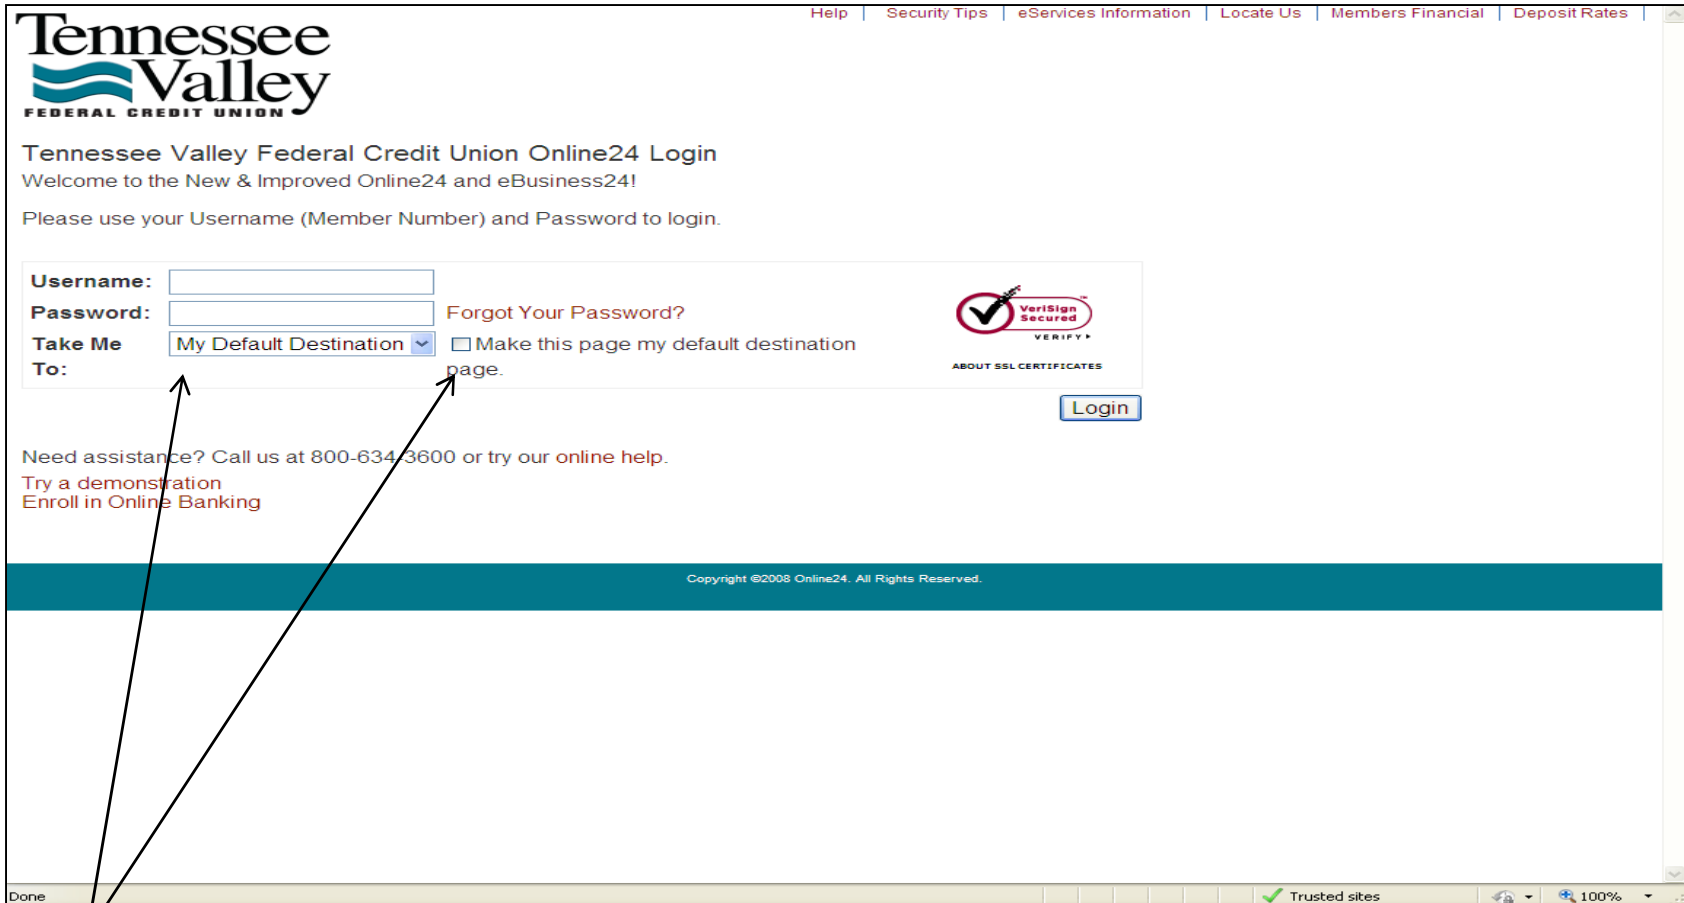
Tennessee Valley FEDERAL CREDIT UNION

Help | Security Tips | eServices Information | Locate Us | Members Financial | Deposit Rates |

Tennessee Valley Federal Credit Union Online24 Login
Welcome to the New & Improved Online24 and eBusiness24!

Please use your Username (Member Number) and Password to login.

Username:
Password: Forgot Your Password?
Take Me To: My Default Destination Make this page my default destination page.

VeriSign Secured VERIFY
ABOUT SSL CERTIFICATES

Login

Need assistance? Call us at 800-634-3600 or try our online help.
Try a demonstration
Enroll in Online Banking

Copyright ©2008 Online24. All Rights Reserved.

Done Trusted sites 100%